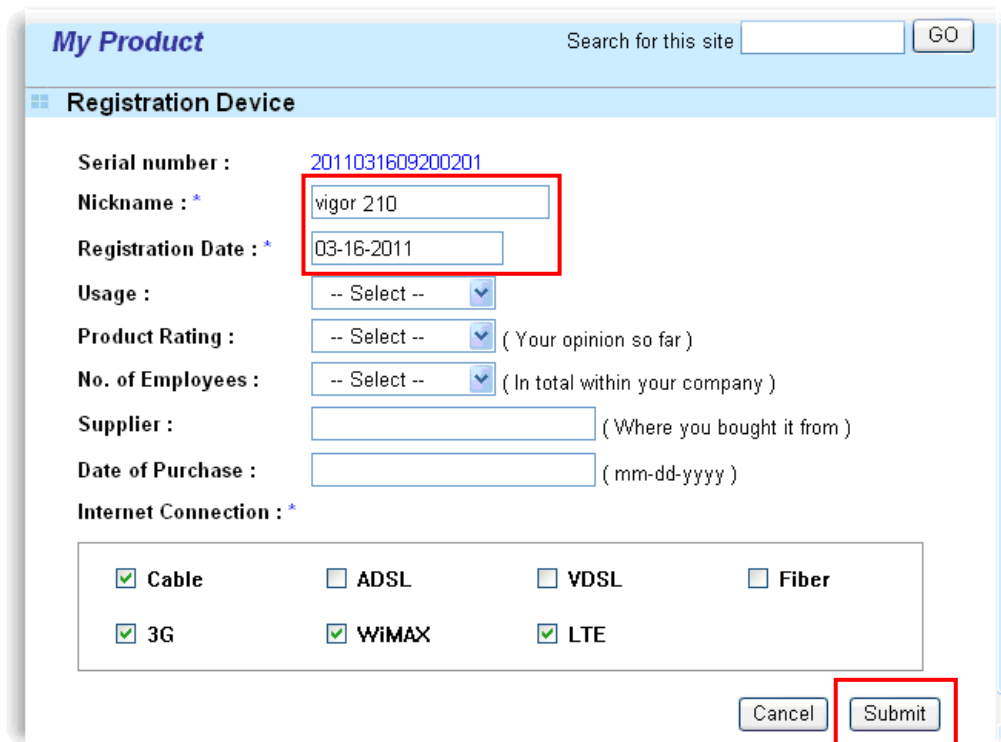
My Product

Search for this site GO

Registration Device

Serial number : 2011031609200201

Nickname : * vigor 210

Registration Date : * 03-16-2011

Usage : -- Select --

Product Rating : -- Select -- ( Your opinion so far )

No. of Employees : -- Select -- ( In total within your company )

Supplier : ( Where you bought it from )

Date of Purchase : ( mm-dd-yyyy )

Internet Connection : *

Cable ADSL VDSL Fiber

3G WiMAX LTE

Cancel Submit